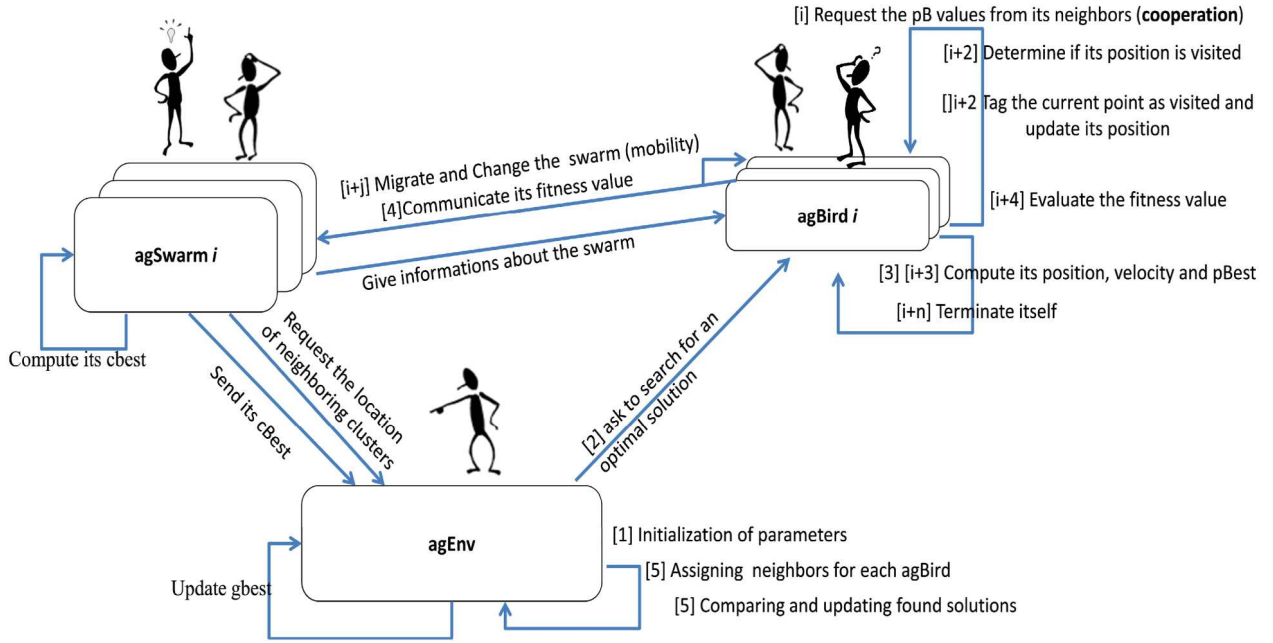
[i] Request the pB values from its neighbors (**cooperation**)

[i+2] Determine if its position is visited

[]i+2 Tag the current point as visited and update its position

[i+j] Migrate and Change the swarm (mobility)

[4]Communicate its fitness value

**agBird *i***

[i+4] Evaluate the fitness value

**agSwarm *i***

Give informations about the swarm

[3] [i+3] Compute its position, velocity and pBest

[i+n] Terminate itself

Compute its cbest

Request the location of neighboring clusters

Send its cBest

[2] ask to search for an optimal solution

**agEnv**

[1] Initialization of parameters

[5] Assigning neighbors for each agBird

Update gbest

[5] Comparing and updating found solutions